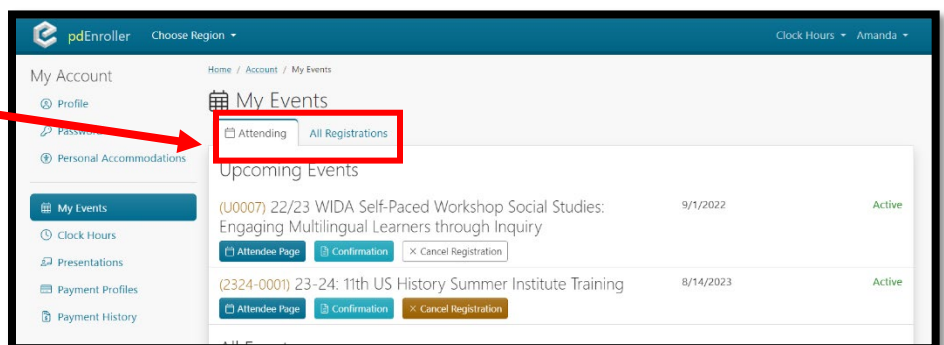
pdEnroller Choose Region

Clock Hours Amanda

My Account

Profile

Passwo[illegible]

Personal Accommodations

My Events

Clock Hours

Presentations

Payment Profiles

Payment History

Home / Account / My Events

My Events

Attending All Registrations

Upcoming Events

(U0007) 22/23 WIDA Self-Paced Workshop Social Studies: Engaging Multilingual Learners through Inquiry 9/1/2022 Active

Attendee Page Confirmation × Cancel Registration

(2324-0001) 23-24: 11th US History Summer Institute Training 8/14/2023 Active

Attendee Page Confirmation × Cancel Registration

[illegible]